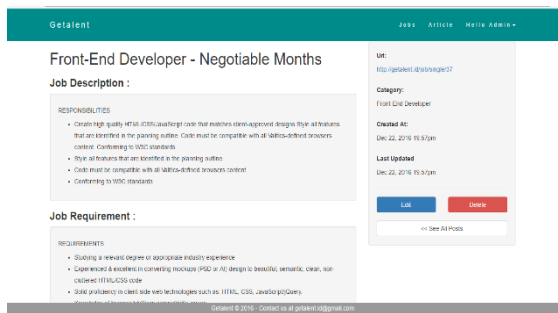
Getalent

Jobs Article Hello Admin

Front-End Developer - Negotiable Months

Job Description :

RESPONSIBILITIES

- Create high quality HTML/CSS/JavaScript code that matches client-approved designs Style all features that are identified in the planning outline. Code must be compatible with all Valtics-defined browsers content. Conforming to W3C standards
- Style all features that are identified in the planning outline
- Code must be compatible with all Valtics-defined browsers content
- Conforming to W3C standards

Job Requirement :

REQUIREMENTS

- Studying a relevant degree or appropriate industry experience
- Experienced & excellent in converting mockups (PSD or AI) design to beautiful, semantic, clean, non cluttered HTML/CSS code
- Solid proficiency in client side web technologies such as: HTML, CSS, JavaScript/jQuery.
- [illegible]

Url:

http://getalent.id/job/single/37

Category:

Front-End Developer

Created At:

Dec 22, 2016 19:57pm

Last Updated

Dec 22, 2016 19:57pm

Edit

Delete

<< See All Posts

Getalent © 2016 - Contact us at getalent.id@gmail.com